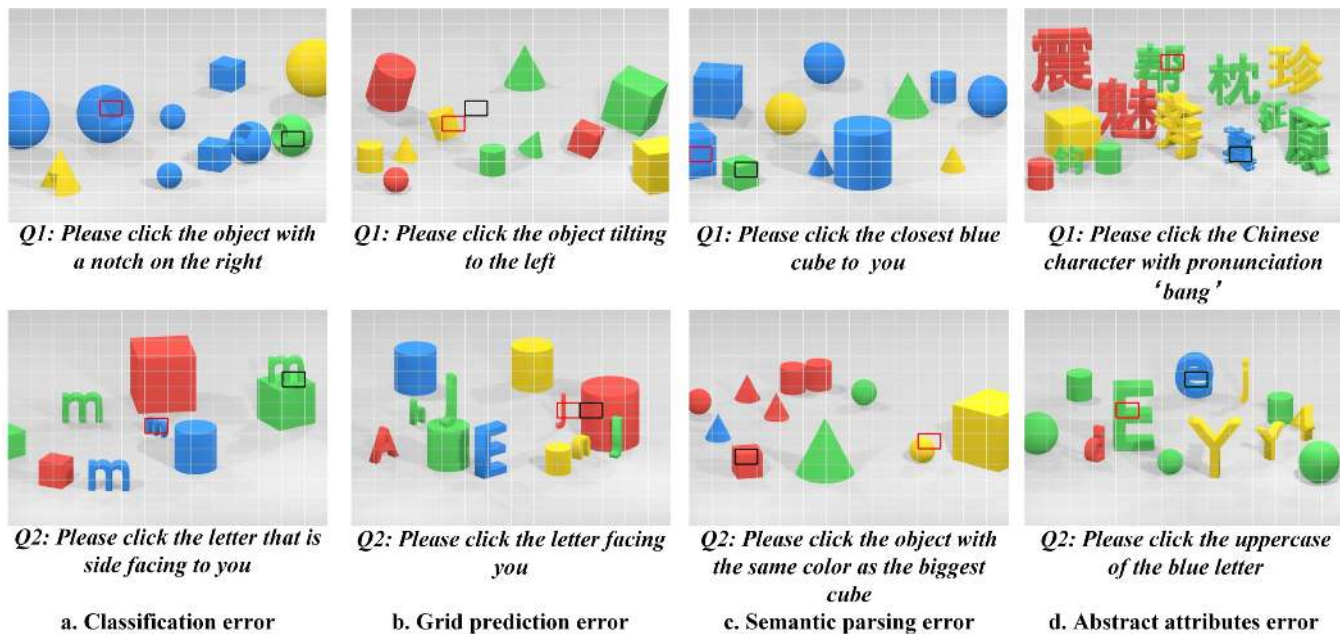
震 魅 帮 枕 珍 征 的 原 言 拳

Q1: Please click the object with a notch on the right

Q1: Please click the object tilting to the left

Q1: Please click the closest blue cube to you

Q1: Please click the Chinese character with pronunciation 'bang'

Q2: Please click the letter that is side facing to you

Q2: Please click the letter facing you

Q2: Please click the object with the same color as the biggest cube

Q2: Please click the uppercase of the blue letter

a. Classification error

b. Grid prediction error

c. Semantic parsing error

d. Abstract attributes error